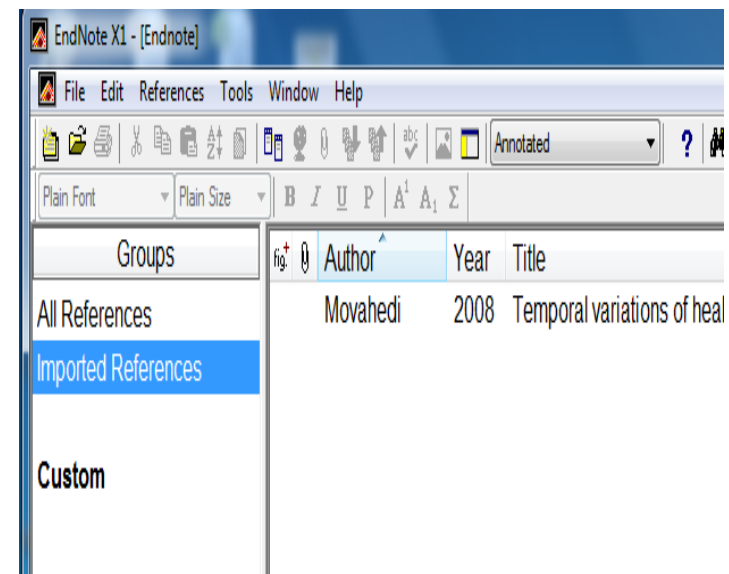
EndNote X1 - [Endnote]

File Edit References Tools Window Help

Annotated

Plain Font Plain Size B I U P $A^1$ $A_1$ Σ

Groups

All References

Imported References

Custom

| Author | Year | Title |
|---|---|---|
| Movahedi | 2008 | Temporal variations of heal |